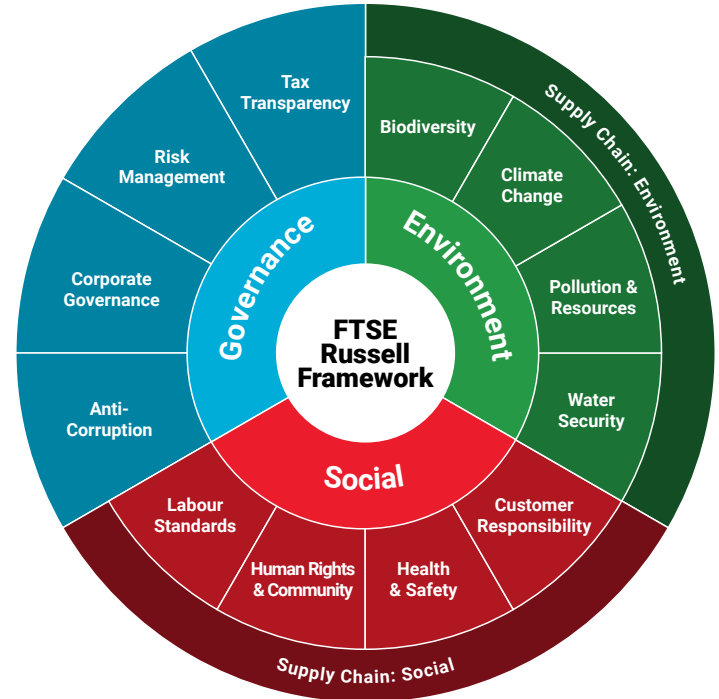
FTSE Russell Framework

Governance

Environment

Social

Tax Transparency

Risk Management

Corporate Governance

Anti-Corruption

Biodiversity

Climate Change

Pollution & Resources

Water Security

Supply Chain: Environment

Labour Standards

Human Rights & Community

Health & Safety

Customer Responsibility

Supply Chain: Social